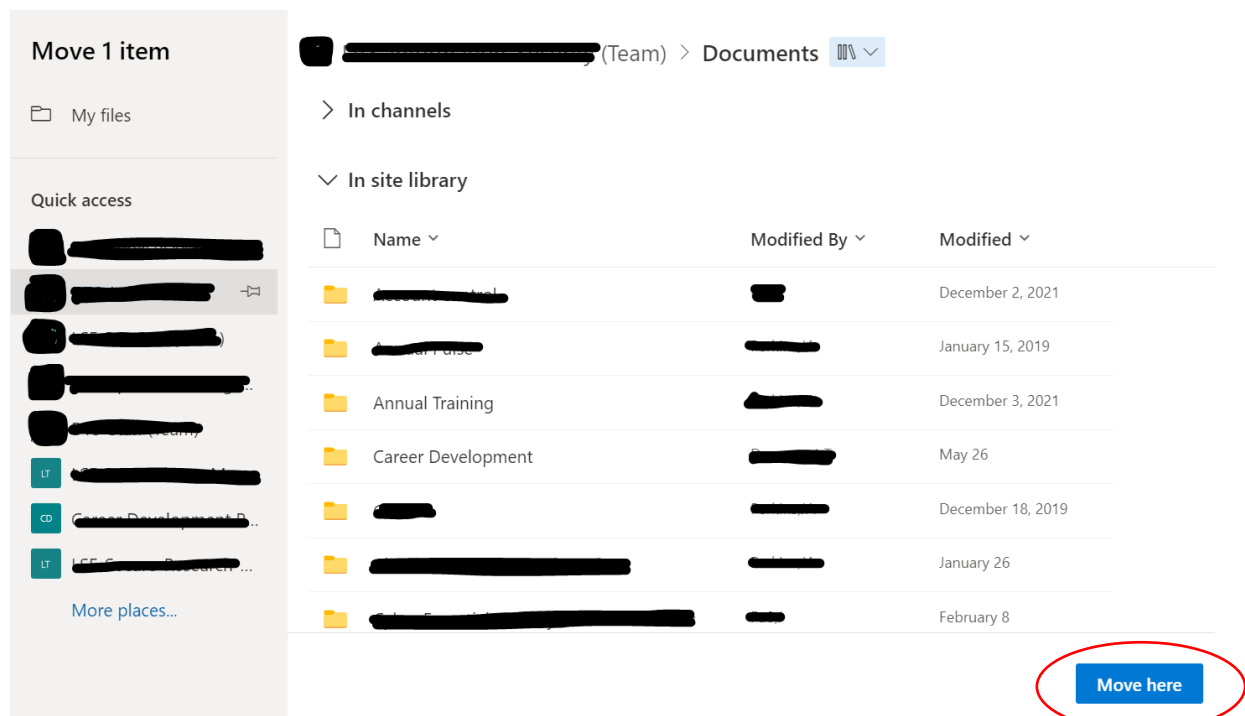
Move 1 item

My files

Quick access

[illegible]
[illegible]
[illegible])
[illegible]
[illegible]
LT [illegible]
CD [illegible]
LT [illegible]

More places...

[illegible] (Team) > Documents

> In channels

In site library

| Name | Modified By | Modified |
|---|---|---|
| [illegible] | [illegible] | December 2, 2021 |
| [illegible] | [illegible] | January 15, 2019 |
| Annual Training | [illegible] | December 3, 2021 |
| Career Development | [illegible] | May 26 |
| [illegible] | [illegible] | December 18, 2019 |
| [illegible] | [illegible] | January 26 |
| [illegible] | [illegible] | February 8 |

Move here